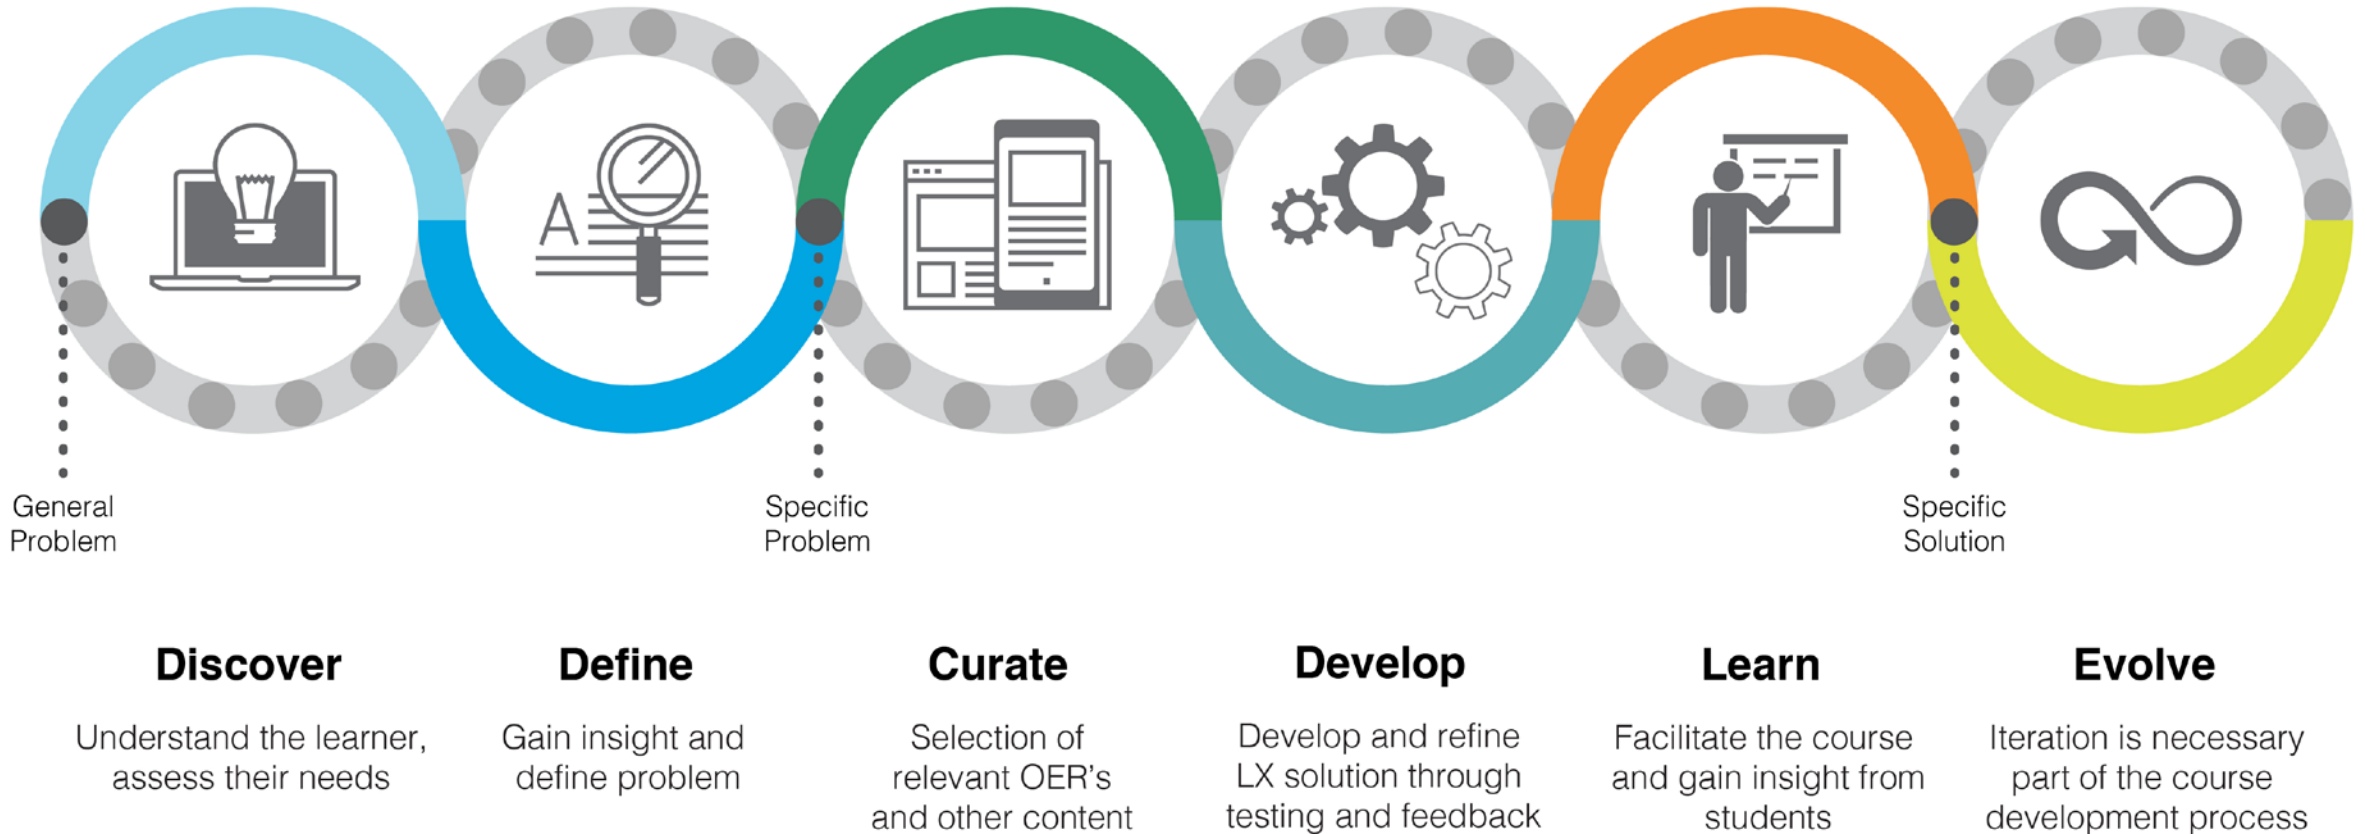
A

General Problem

Specific Problem

Specific Solution

Discover

Understand the learner, assess their needs

Define

Gain insight and define problem

Curate

Selection of relevant OER's and other content

Develop

Develop and refine LX solution through testing and feedback

Learn

Facilitate the course and gain insight from students

Evolve

Iteration is necessary part of the course development process